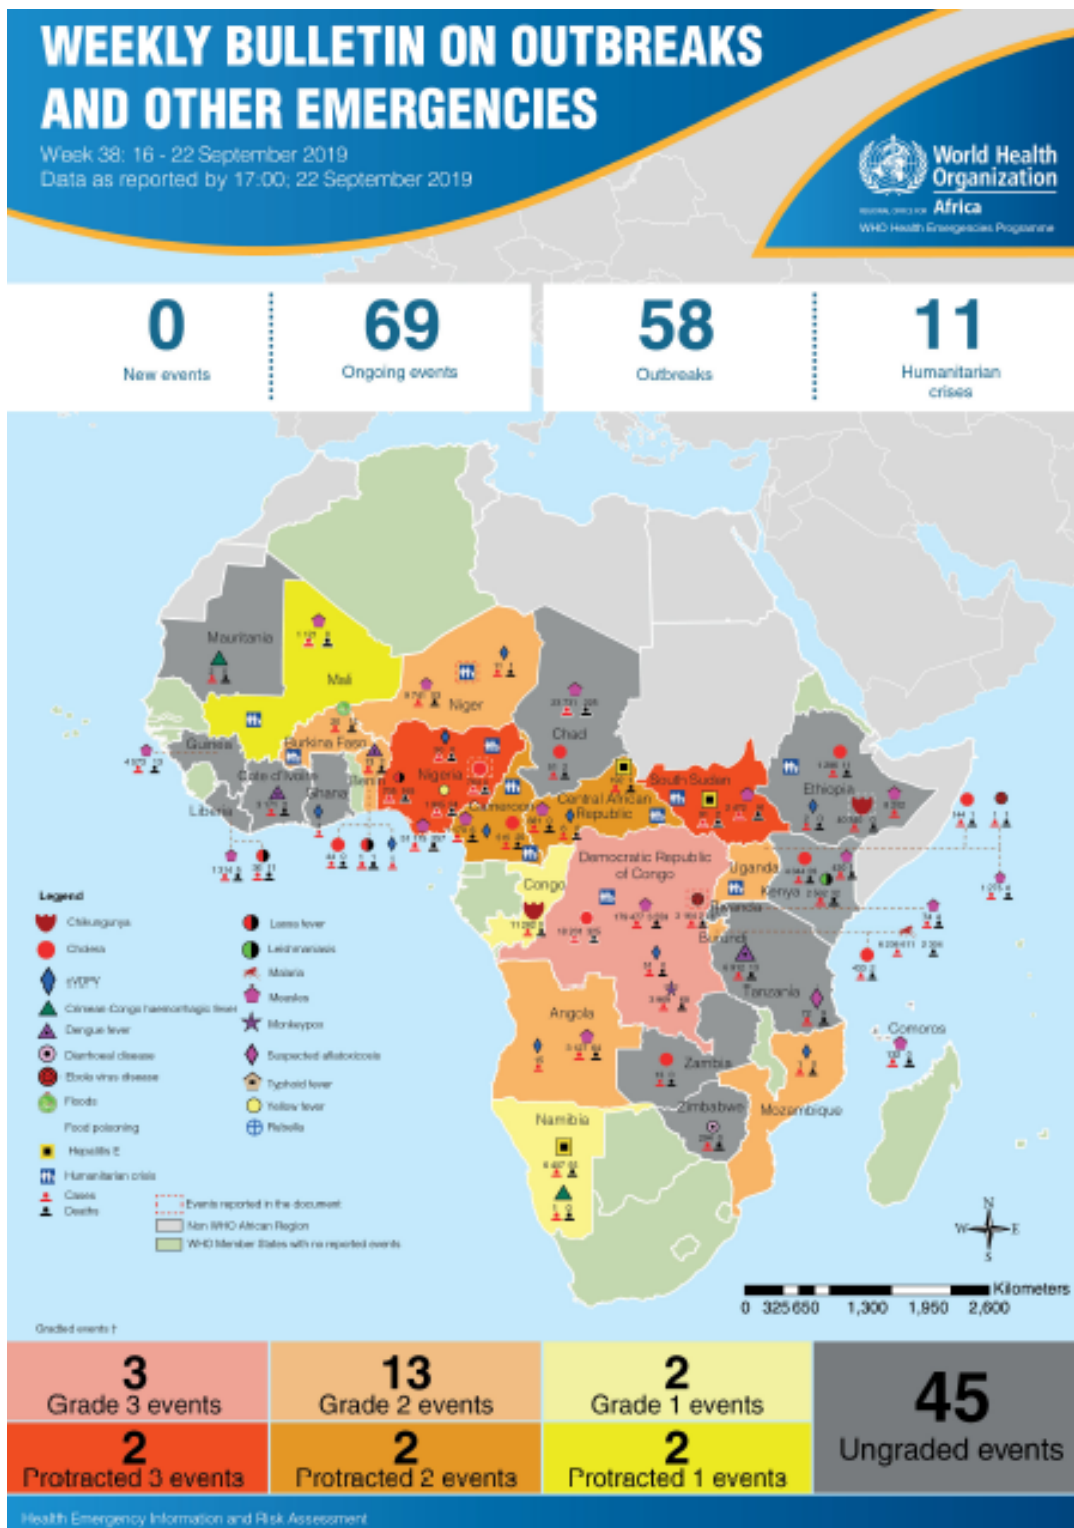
WEEKLY BULLETIN ON OUTBREAKS AND OTHER EMERGENCIES

Week 38: 16 - 22 September 2019
Data as reported by 17:00; 22 September 2019

World Health Organization
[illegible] Africa
WHO Health Emergencies Programme

0
New events

69
Ongoing events

58
Outbreaks

11
Humanitarian crises

Mauritania
Mali
Niger
Chad
Guinea
Burkina Faso
Cote d'Ivoire
Ghana
Benin
Nigeria
Liberia
Cameroon
Central African Republic
South Sudan
Ethiopia
Democratic Republic of Congo
Congo
Uganda
Kenya
Rwanda
Burundi
Tanzania
Angola
Zambia
Comoros
Namibia
Zimbabwe
Mozambique

Legend
Chikungunya
Cholera
cVDPV
Crimean Congo haemorrhagic fever
Dengue fever
Diarrhoeal disease
Ebola virus disease
Floods
Food poisoning
Hepatitis E
Humanitarian crisis
Cases
Deaths
Lassa fever
Leishmaniasis
Malaria
Measles
Monkeypox
Suspected aflatoxicosis
Typhoid fever
Yellow fever
Rubella
Events reported in the document
Non WHO African Region
WHO Member States with no reported events

N
W E
S

Kilometers
0 325 650 1,300 1,950 2,600

Graded events †

3
Grade 3 events

13
Grade 2 events

2
Grade 1 events

45
Ungraded events

2
Protracted 3 events

2
Protracted 2 events

2
Protracted 1 events

Health Emergency Information and Risk Assessment